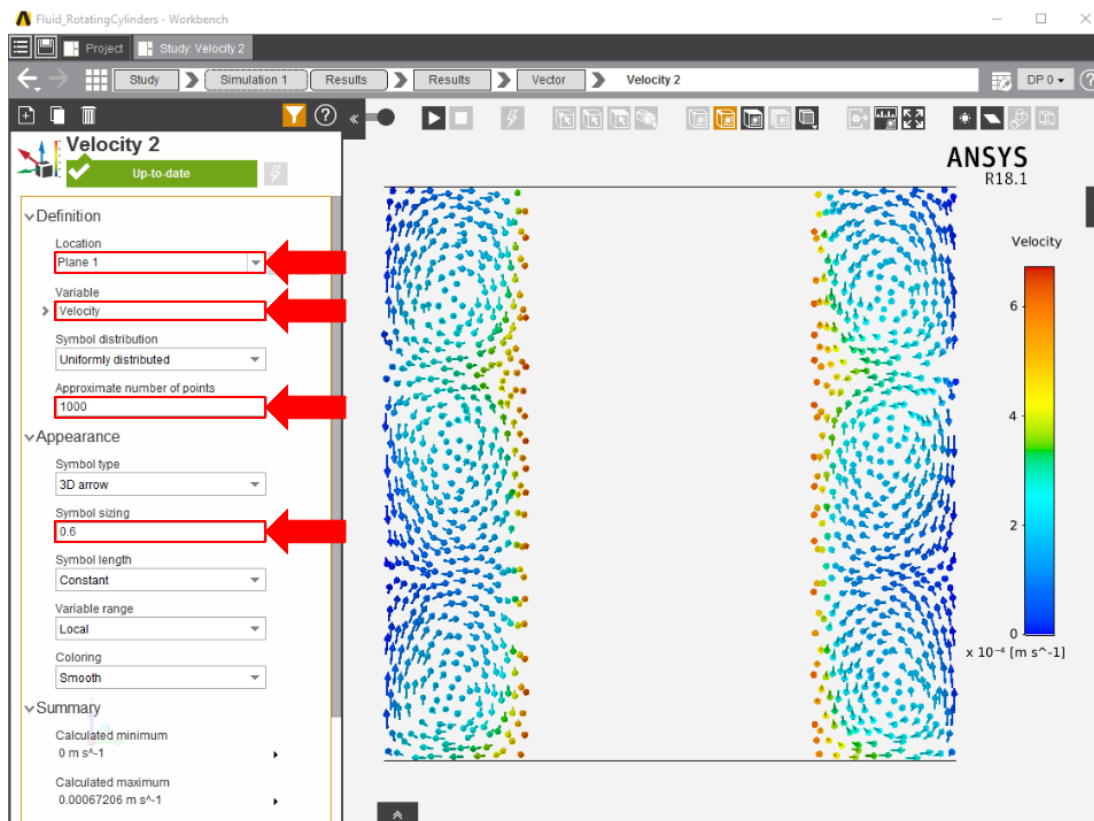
Fluid_RotatingCylinders - Workbench

Project
Study: Velocity 2

Study
Simulation 1
Results
Results
Vector
Velocity 2

DP 0

Velocity 2
Up-to-date

Definition
Location
Plane 1
Variable
Velocity
Symbol distribution
Uniformly distributed
Approximate number of points
1000

Appearance
Symbol type
3D arrow
Symbol sizing
0.6
Symbol length
Constant
Variable range
Local
Coloring
Smooth

Summary
Calculated minimum
0 m s^-1
Calculated maximum
0.00067206 m s^-1

ANSYS
R18.1

Velocity
6
4
2
0
x $10^{-4}$ [m s^-1]